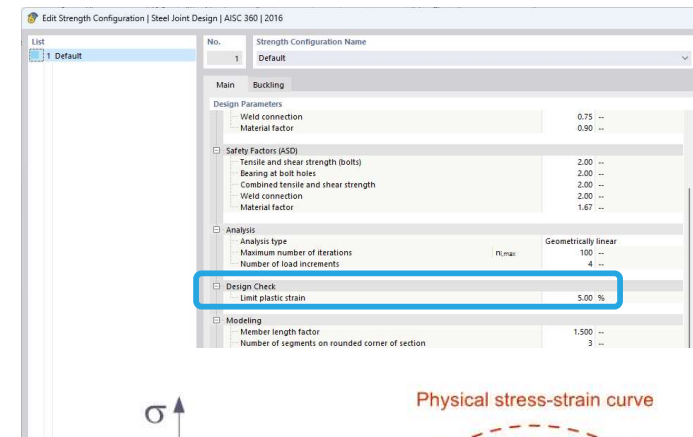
Edit Strength Configuration | Steel Joint Design | AISC 360 | 2016

List
1 Default

No.
1

Strength Configuration Name
Default

Main Buckling

Design Parameters

| | | |
|---|---|---|
| Weld connection | 0.75 | -- |
| Material factor | 0.90 | -- |

Safety Factors (ASD)

| | | |
|---|---|---|
| Tensile and shear strength (bolts) | 2.00 | -- |
| Bearing at bolt holes | 2.00 | -- |
| Combined tensile and shear strength | 2.00 | -- |
| Weld connection | 2.00 | -- |
| Material factor | 1.67 | -- |

Analysis

| | | | |
|---|---|---|---|
| Analysis type | | Geometrically linear | |
| Maximum number of iterations | $n_{i,max}$ | 100 | -- |
| Number of load increments | | 4 | -- |

Design Check

| | | |
|---|---|---|
| Limit plastic strain | 5.00 | % |

Modeling

| | | |
|---|---|---|
| Member length factor | 1.500 | -- |
| Number of segments on rounded corner of section | 3 | -- |

σ

Physical stress-strain curve